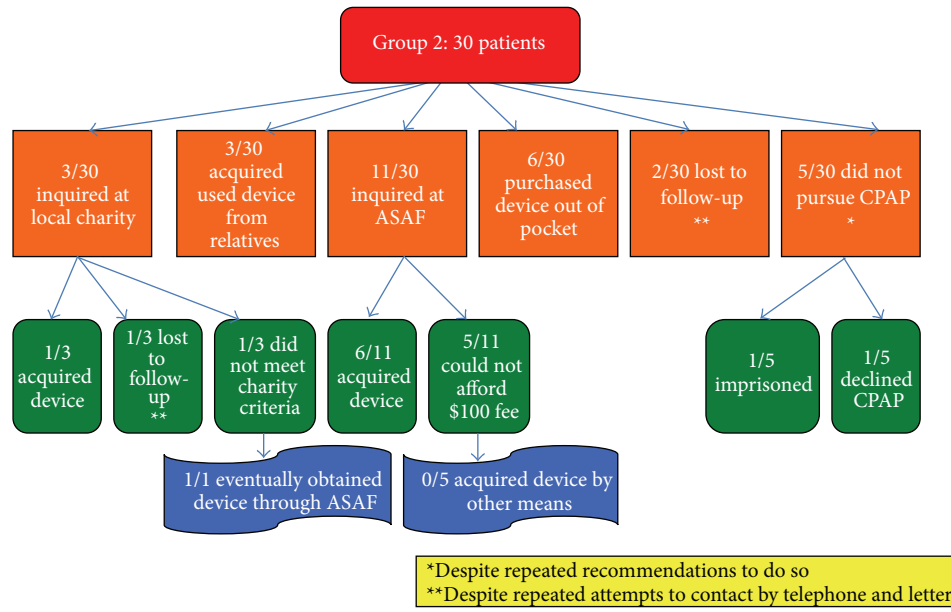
Group 2: 30 patients

3/30 inquired at local charity

3/30 acquired used device from relatives

11/30 inquired at ASAF

6/30 purchased device out of pocket

2/30 lost to follow-up **

5/30 did not pursue CPAP *

1/3 acquired device

1/3 lost to follow-up **

1/3 did not meet charity criteria

6/11 acquired device

5/11 could not afford $100 fee

1/5 imprisoned

1/5 declined CPAP

1/1 eventually obtained device through ASAF

0/5 acquired device by other means

*Despite repeated recommendations to do so
**Despite repeated attempts to contact by telephone and letter